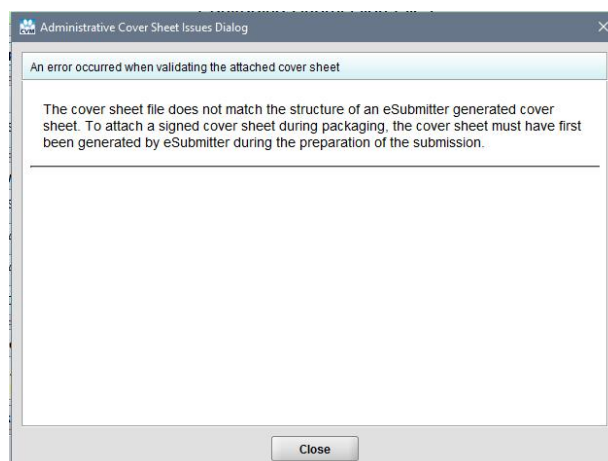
Administrative Cover Sheet Issues Dialog

×

An error occurred when validating the attached cover sheet

The cover sheet file does not match the structure of an eSubmitter generated cover sheet. To attach a signed cover sheet during packaging, the cover sheet must have first been generated by eSubmitter during the preparation of the submission.

Close